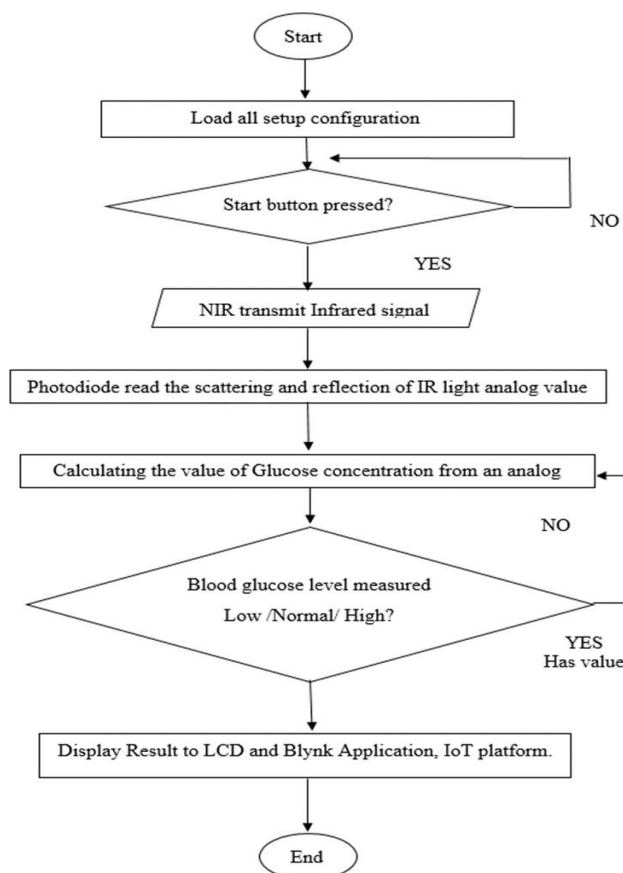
Start

Load all setup configuration

Start button pressed?

NO

YES

NIR transmit Infrared signal

Photodiode read the scattering and reflection of IR light analog value

Calculating the value of Glucose concentration from an analog

NO

Blood glucose level measured

Low /Normal/ High?

YES

Has value

Display Result to LCD and Blynk Application, IoT platform.

End